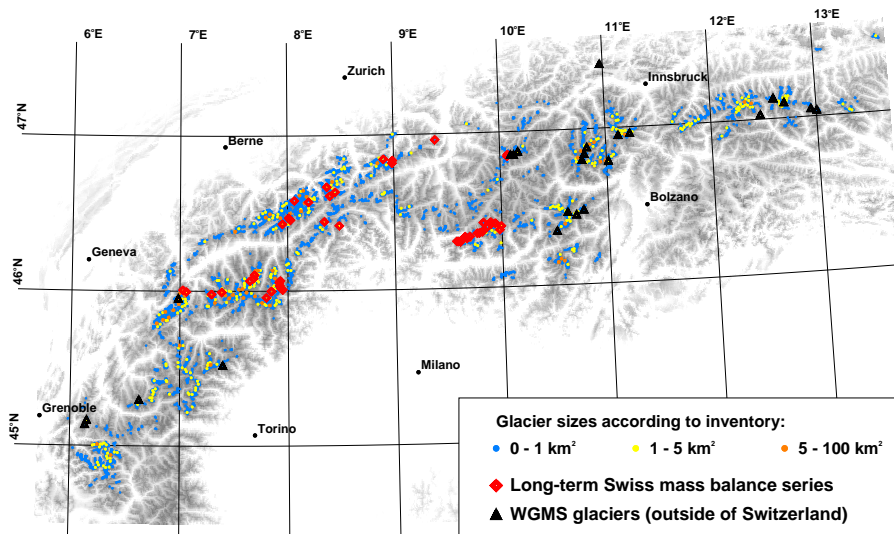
6°E
7°E
8°E
9°E
10°E
11°E
12°E
13°E
47°N
46°N
45°N
Zurich
Innsbruck
Berne
Bolzano
Geneva
Milano
Grenoble
Torino

Glacier sizes according to inventory:
0 - 1 km²
1 - 5 km²
5 - 100 km²
Long-term Swiss mass balance series
WGMS glaciers (outside of Switzerland)